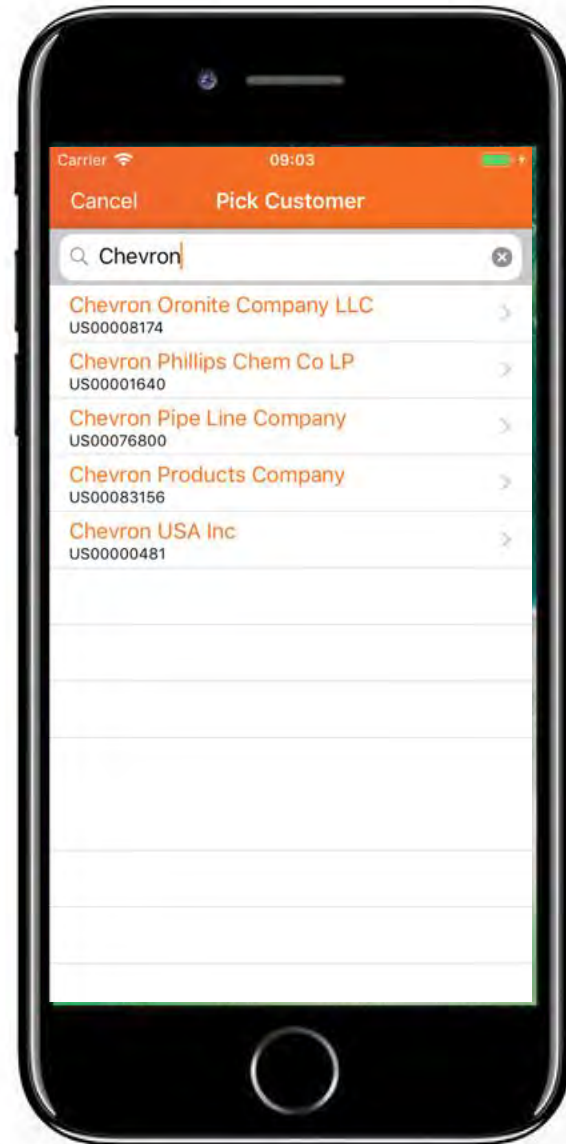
Carrier 09:03

Cancel Pick Customer

Chevron

Chevron Oronite Company LLC
US00008174

Chevron Phillips Chem Co LP
US00001640

Chevron Pipe Line Company
US00076800

Chevron Products Company
US00083156

Chevron USA Inc
US00000481